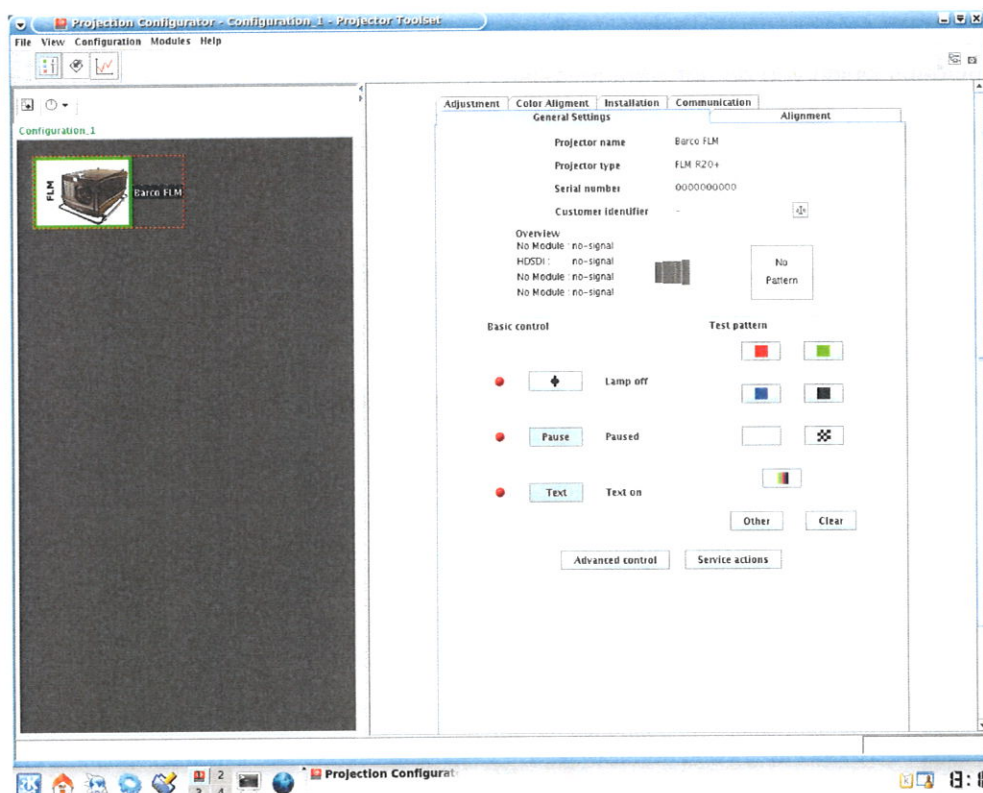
Projection Configurator - Configuration_1 - Projector Toolset

File View Configuration Modules Help

Configuration_1

FLM

Barco FLM

Adjustment | Color Aligment | Installation | Communication

General Settings | Alignment

Projector name Barco FLM

Projector type FLM R20+

Serial number 0000000000

Customer identifier -

Overview
No Module : no-signal
HDSDI : no-signal
No Module : no-signal
No Module : no-signal

No Pattern

Basic control

Test pattern

Lamp off

Pause Paused

Text Text on

Other Clear

Advanced control Service actions

2
3 4

Projection Configurat

8: